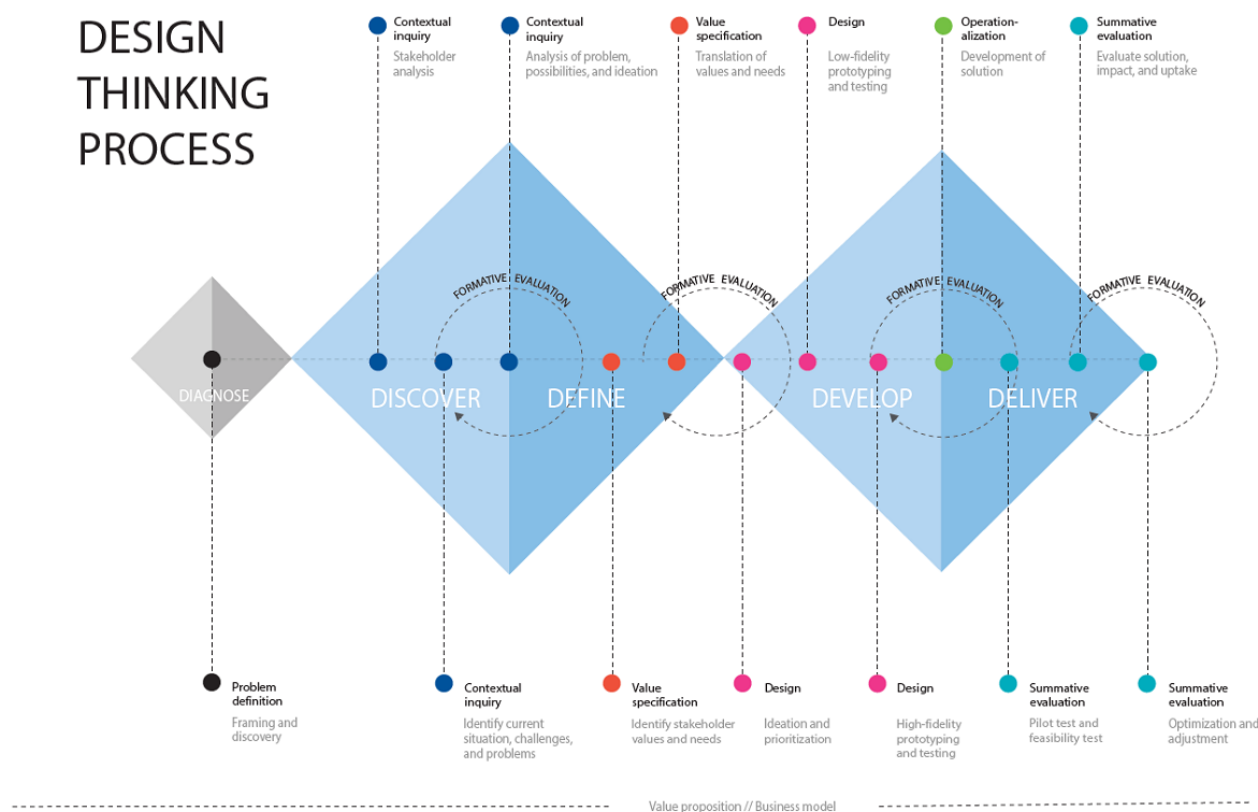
DESIGN THINKING PROCESS

Contextual inquiry
Stakeholder analysis

Contextual inquiry
Analysis of problem, possibilities, and ideation

Value specification
Translation of values and needs

Design
Low-fidelity prototyping and testing

Operationalization
Development of solution

Summative evaluation
Evaluate solution, impact, and uptake

FORMATIVE EVALUATION
FORMATIVE EVALUATION
FORMATIVE EVALUATION
FORMATIVE EVALUATION

DIAGNOSE
DISCOVER
DEFINE
DEVELOP
DELIVER

Problem definition
Framing and discovery

Contextual inquiry
Identify current situation, challenges, and problems

Value specification
Identify stakeholder values and needs

Design
Ideation and prioritization

Design
High-fidelity prototyping and testing

Summative evaluation
Pilot test and feasibility test

Summative evaluation
Optimization and adjustment

Value proposition // Business model